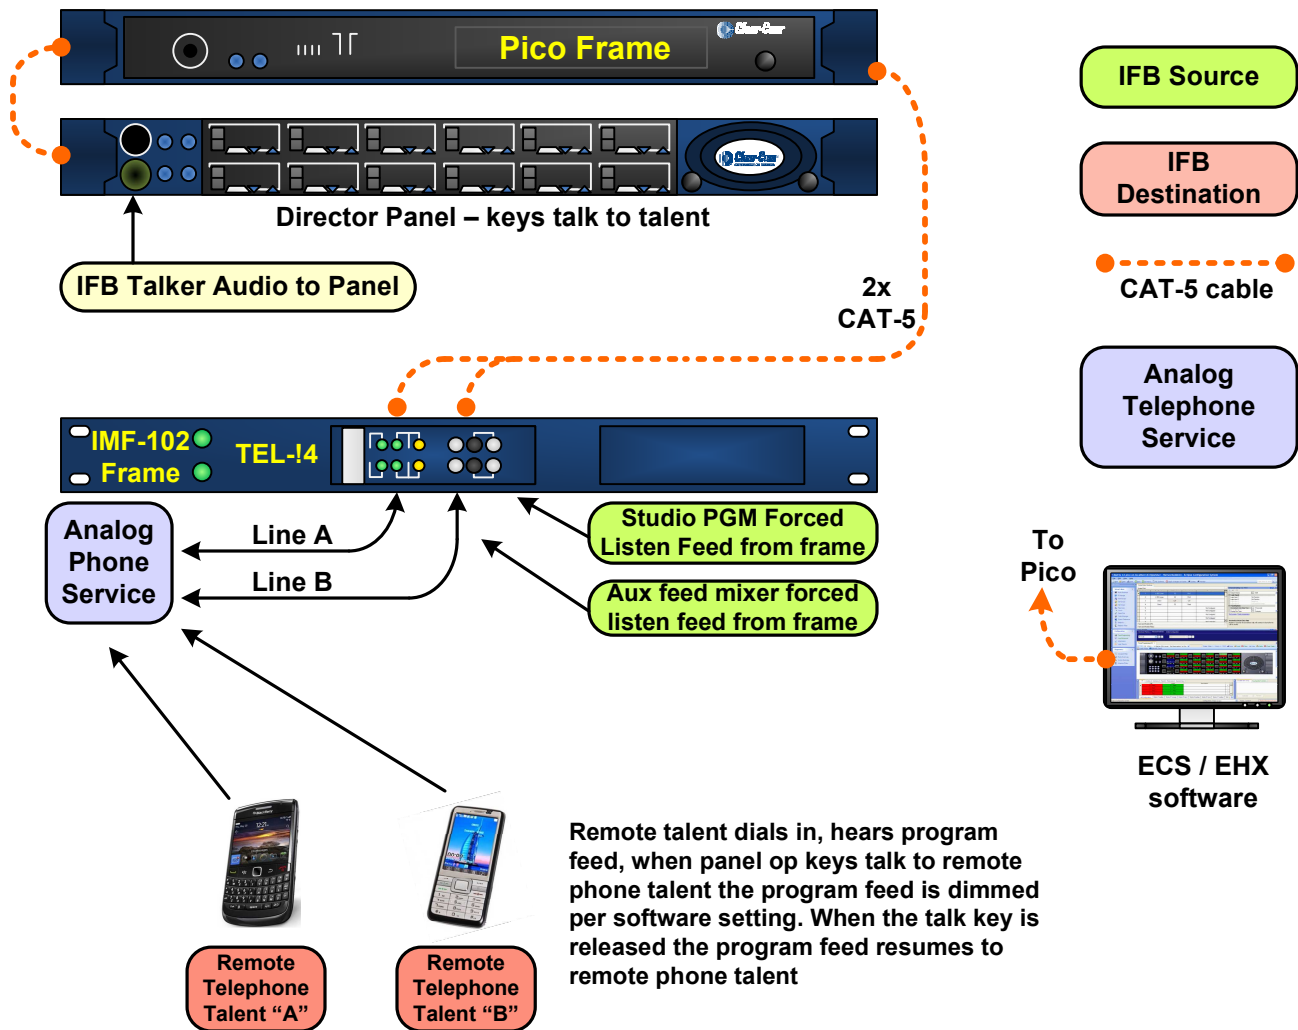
Pico Frame

Clear-Com

Clear-Com

Director Panel – keys talk to talent

IFB Talker Audio to Panel

2x CAT-5

IFB Source

IFB Destination

CAT-5 cable

Analog Telephone Service

IMF-102 Frame

TEL-!4

Analog Phone Service

Line A

Line B

Studio PGM Forced Listen Feed from frame

Aux feed mixer forced listen feed from frame

To Pico

ECS / EHX software

Remote talent dials in, hears program feed, when panel op keys talk to remote phone talent the program feed is dimmed per software setting. When the talk key is released the program feed resumes to remote phone talent

Remote Telephone Talent “A”

Remote Telephone Talent “B”